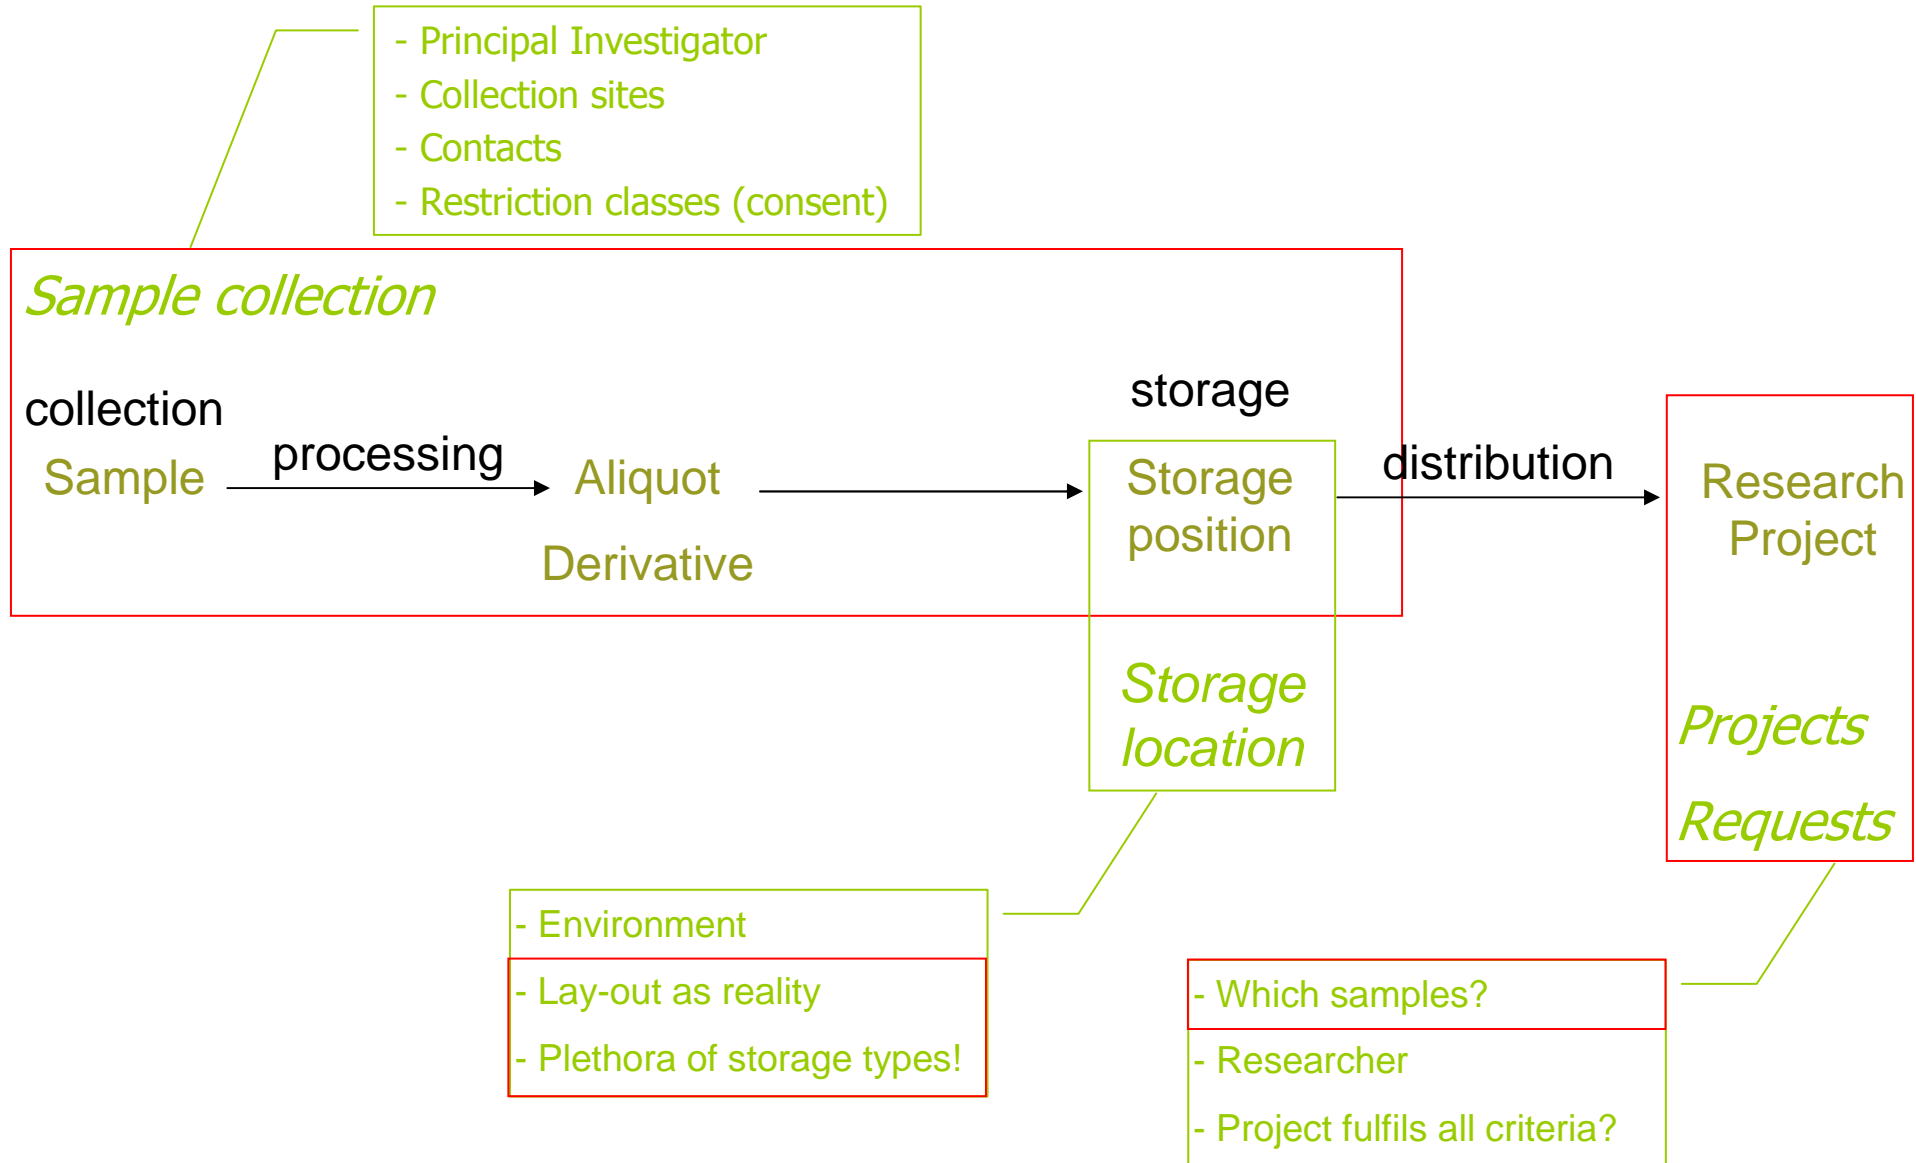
- Principal Investigator
- Collection sites
- Contacts
- Restriction classes (consent)

Sample collection

collection

Sample

processing

Aliquot

Derivative

storage

Storage position

distribution

Research Project

Storage location

Projects

Requests

- Environment
- Lay-out as reality
- Plethora of storage types!

- Which samples?
- Researcher
- Project fulfils all criteria?